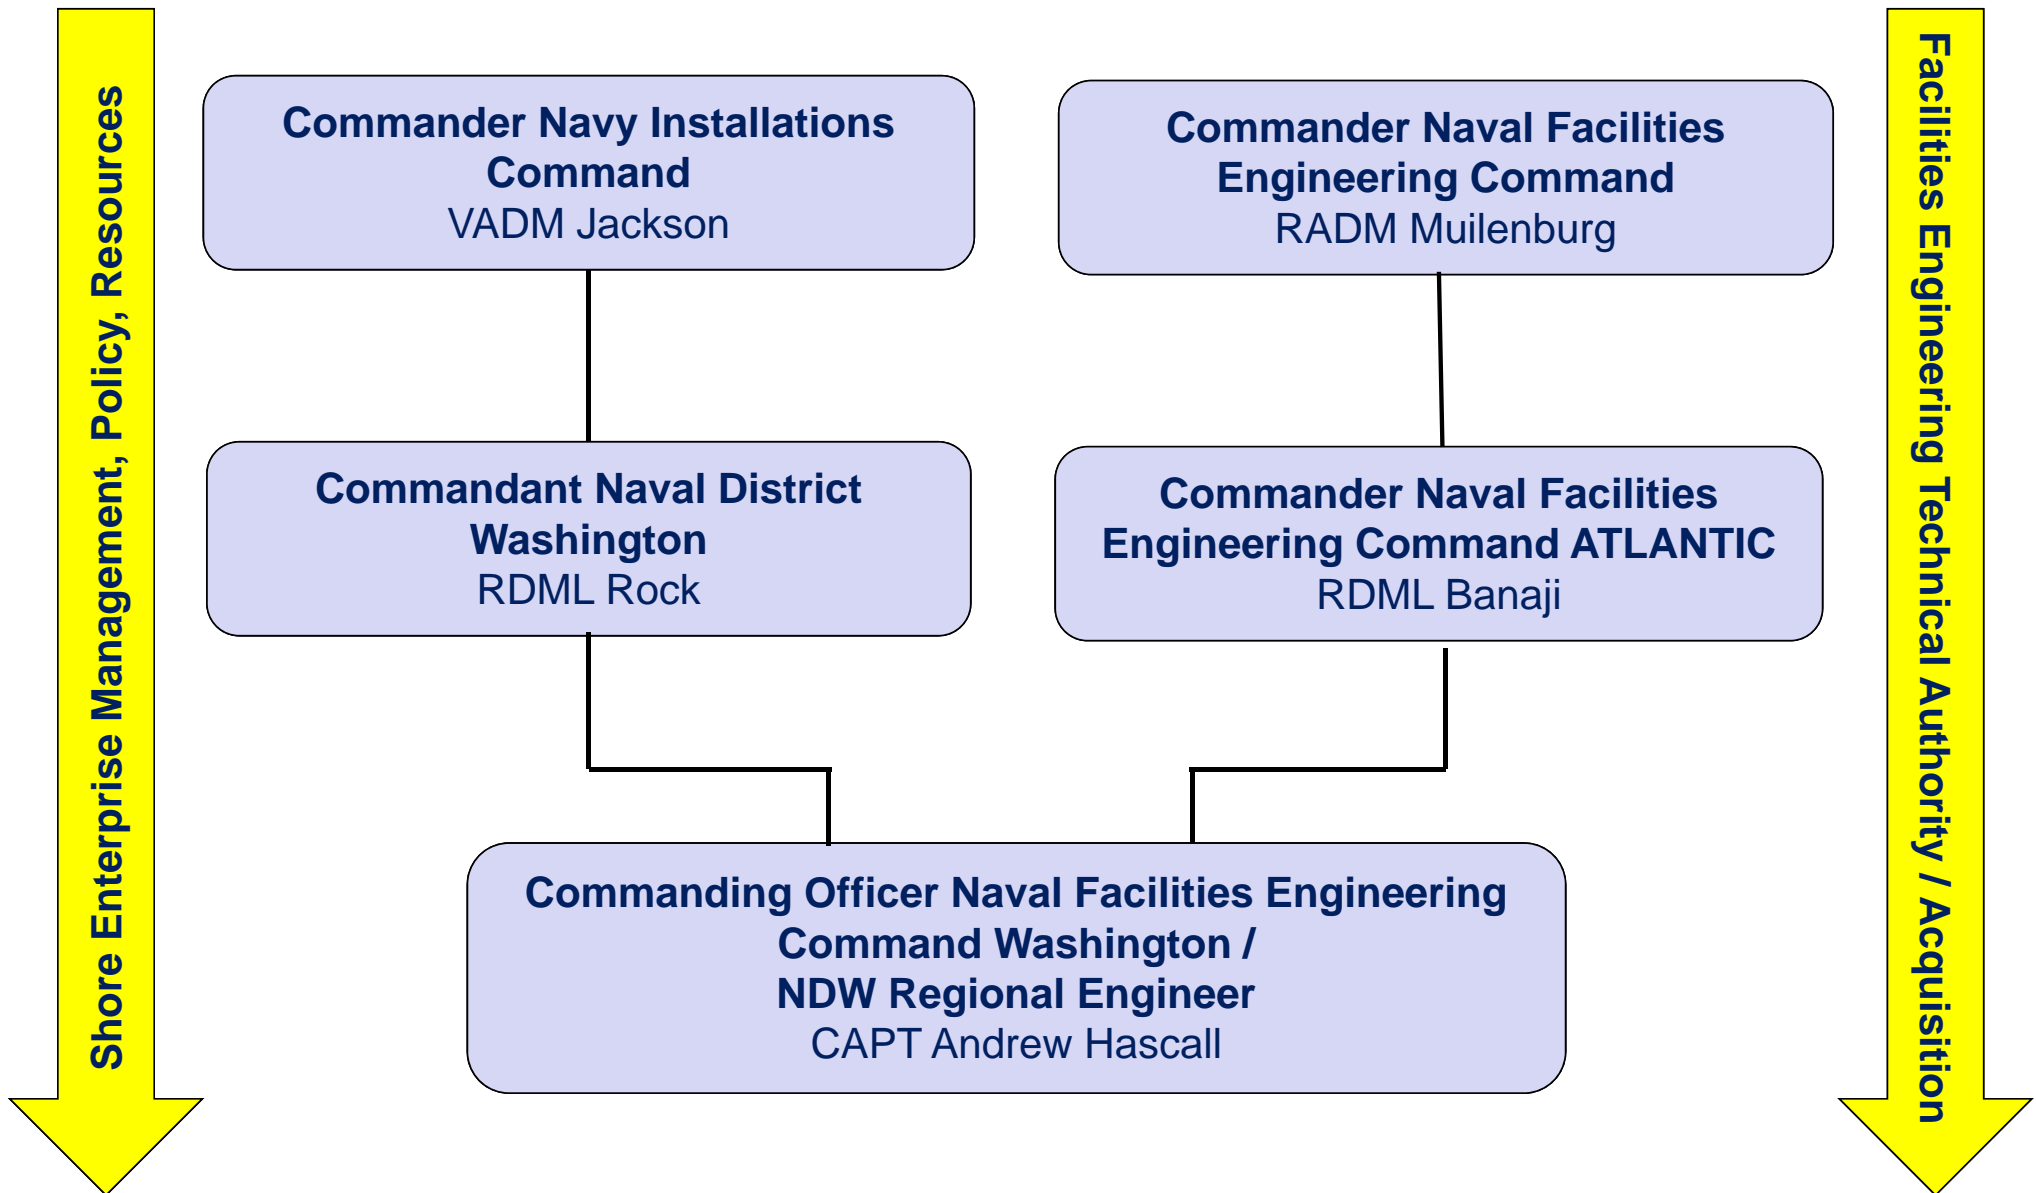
Shore Enterprise Management, Policy, Resources

Commander Navy Installations Command
VADM Jackson

Commander Naval Facilities Engineering Command
RADM Muilenburg

Facilities Engineering Technical Authority / Acquisition

Commandant Naval District Washington
RDML Rock

Commander Naval Facilities Engineering Command ATLANTIC
RDML Banaji

Commanding Officer Naval Facilities Engineering Command Washington /
NDW Regional Engineer
CAPT Andrew Hascall